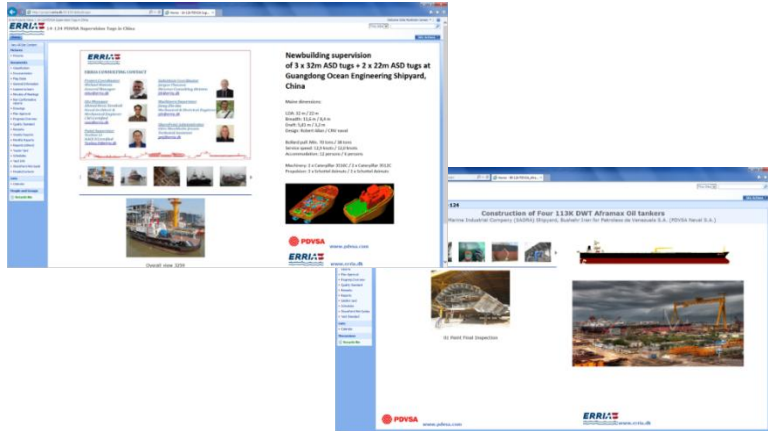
ERRIA

Newbuilding supervision
of 3 x 32m ASD tugs + 2 x 22m ASD tugs at Guangdong Ocean Engineering Shipyard, China

Main dimensions:

LOA: 32 m / 22 m
Breadth: 11,6 m / 9,4 m
Draft: 5,65 m / 4,2 m
Design: Robert Allan / CNV naval

Bollard pull: Min. 70 tons / 38 tons
Service speed: 12,0 knots / 12,0 knots
Accommodation: 12 persons / 8 persons

Machinery: 2 x Caterpillar 3516C / 2 x Caterpillar 3512C
Propulsion: 2 x Schottel Azimuts / 2 x Schottel Azimuts

ERRIA CONSULTING CONTACT

PDVSA
www.pdvsa.com

ERRIA
www.erria.dk

Overall view 32M

Construction of Four 113K DWT Aframax Oil tankers

Marine Industrial Company (SADRA) Shipyard, Bushehr Iran for Petroleos de Venezuela S.A. (PDVSA Naval S.A.)

PDVSA
www.pdvsa.com

ERRIA
www.erria.dk